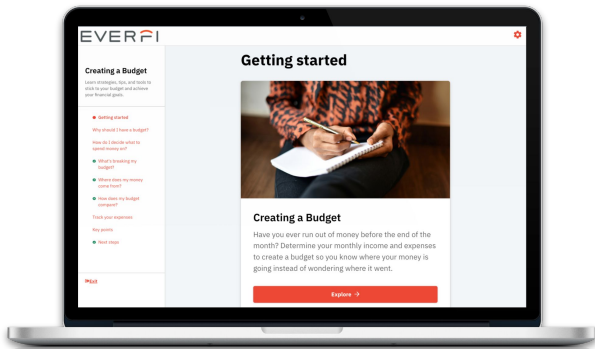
EVERFI

Creating a Budget

Learn strategies, tips, and tools to stick to your budget and achieve your financial goals.

Getting started

Why should I have a budget?

How do I decide what to spend money on?

What's breaking my budget?

Where does my money come from?

How does my budget compare?

Track your expenses

Key points

Next steps

Exit

Getting started

Creating a Budget

Have you ever run out of money before the end of the month? Determine your monthly income and expenses to create a budget so you know where your money is going instead of wondering where it went.

Explore →